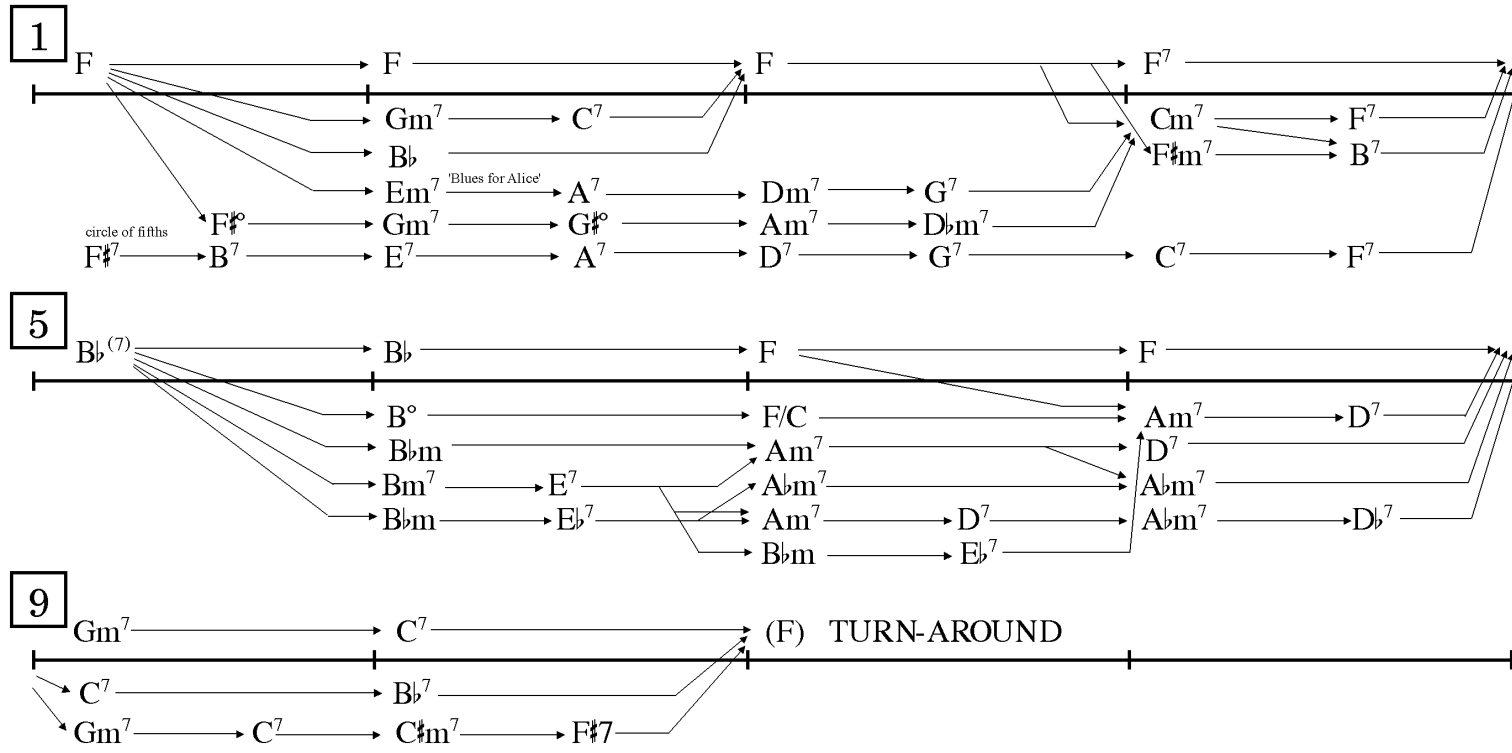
1

F F F $F^7$

$Gm^7$ $C^7$ $Cm^7$ $F^7$

B♭ F♯$m^7$ $B^7$

$Em^7$ 'Blues for Alice' $A^7$ $Dm^7$ $G^7$

circle of fifths F♯° $Gm^7$ G♯° $Am^7$ D♭$m^7$

F♯$^7$ $B^7$ $E^7$ $A^7$ $D^7$ $G^7$ $C^7$ $F^7$

5

B♭$^{(7)}$ B♭ F F

B° F/C $Am^7$ $D^7$

B♭m $Am^7$ $D^7$

$Bm^7$ $E^7$ A♭$m^7$ A♭$m^7$

B♭m E♭$^7$ $Am^7$ $D^7$ A♭$m^7$ D♭$^7$

B♭m E♭$^7$

9

$Gm^7$ $C^7$ (F) TURN-AROUND

$C^7$ B♭$^7$

$Gm^7$ $C^7$ C♯$m^7$ F♯7